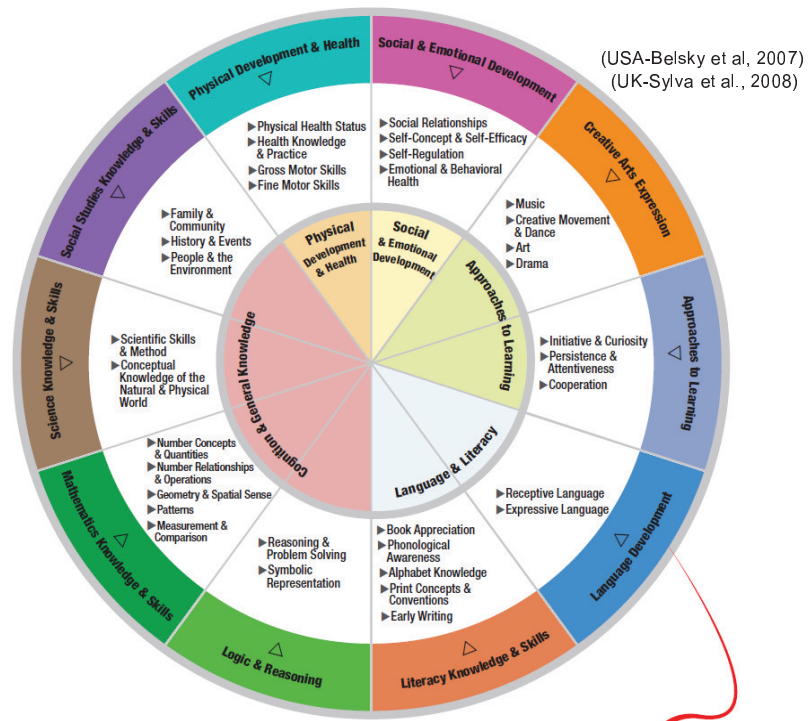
(USA-Belsky et al, 2007)
(UK-Sylva et al., 2008)

Physical Development & Health
▶Physical Health Status
▶Health Knowledge & Practice
▶Gross Motor Skills
▶Fine Motor Skills

Social & Emotional Development
▶Social Relationships
▶Self-Concept & Self-Efficacy
▶Self-Regulation
▶Emotional & Behavioral Health

Creative Arts Expression
▶Music
▶Creative Movement & Dance
▶Art
▶Drama

Approaches to Learning
▶Initiative & Curiosity
▶Persistence & Attentiveness
▶Cooperation

Language Development
▶Receptive Language
▶Expressive Language

Literacy Knowledge & Skills
▶Book Appreciation
▶Phonological Awareness
▶Alphabet Knowledge
▶Print Concepts & Conventions
▶Early Writing

Logic & Reasoning
▶Reasoning & Problem Solving
▶Symbolic Representation

Mathematics Knowledge & Skills
▶Number Concepts & Quantities
▶Number Relationships & Operations
▶Geometry & Spatial Sense
▶Patterns
▶Measurement & Comparison

Science Knowledge & Skills
▶Scientific Skills & Method
▶Conceptual Knowledge of the Natural & Physical World

Social Studies Knowledge & Skills
▶Family & Community
▶History & Events
▶People & the Environment

Physical Development & Health
Social & Emotional Development
Approaches to Learning
Language & Literacy
Cognition & General Knowledge